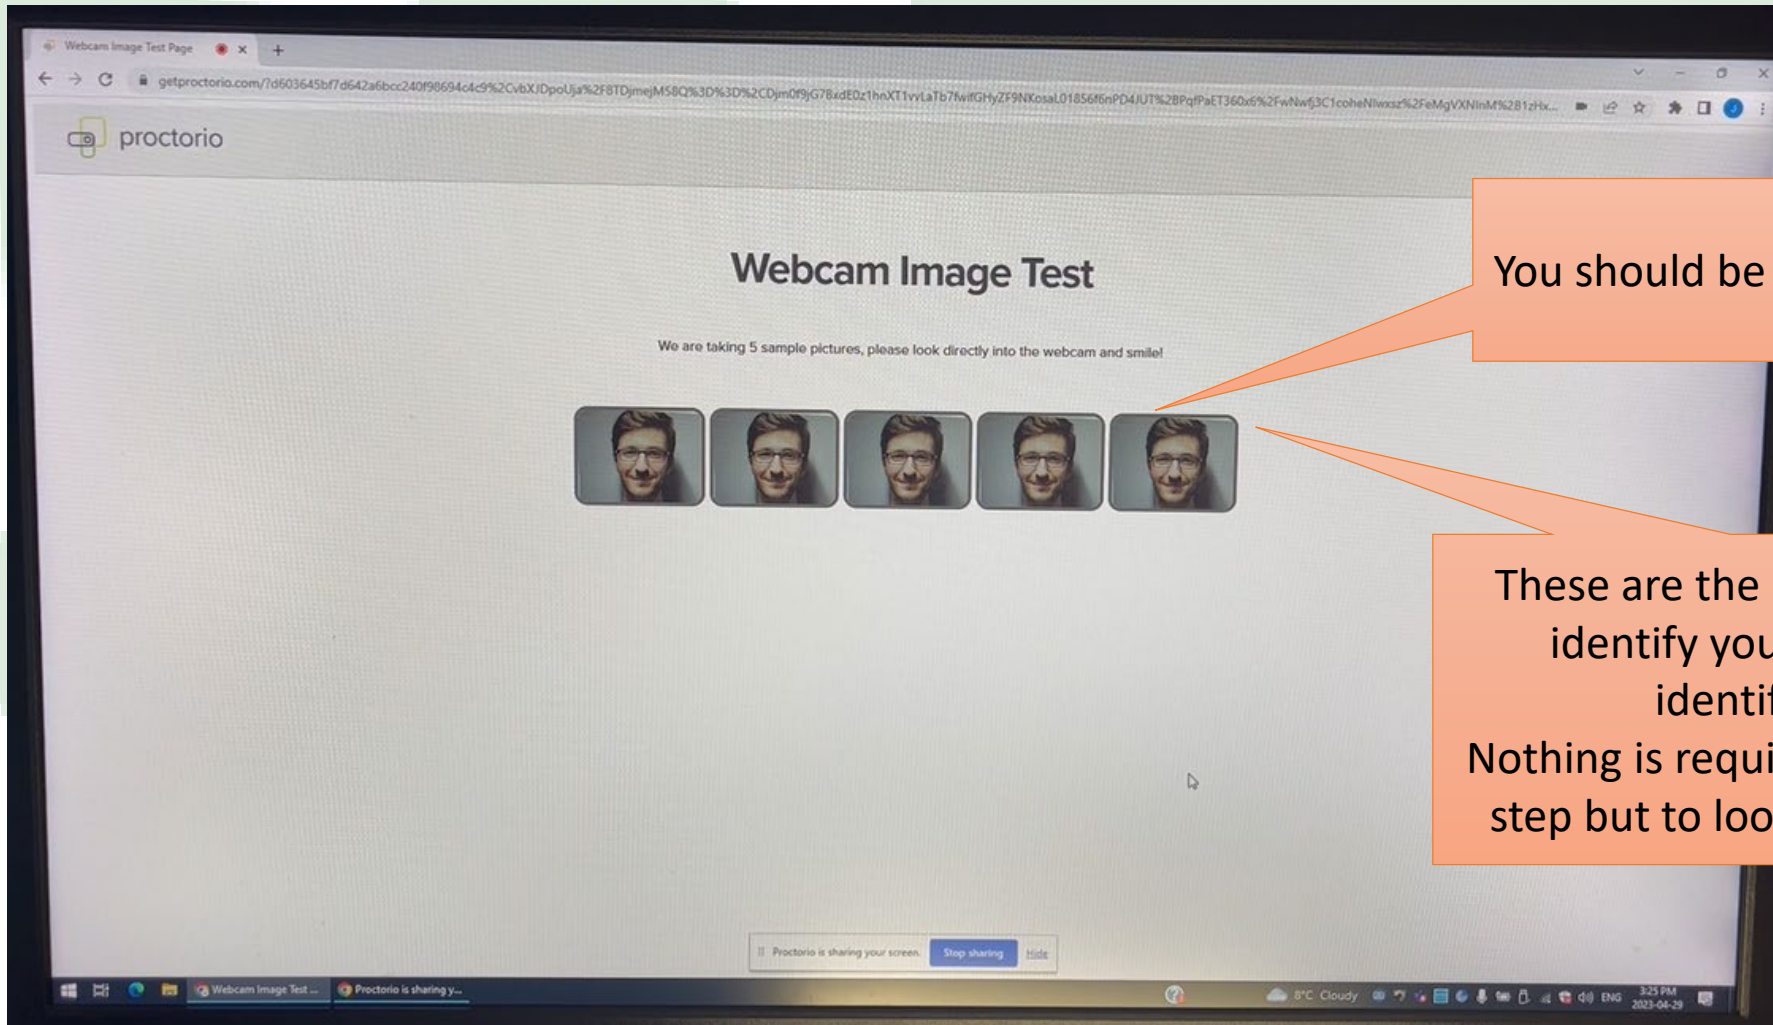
Webcam Image Test Page ×

getproctorio.com/?d603645bf7d642a6bcc240f98694c4c9%2CvbXJDpoUja%2F8TDjmejM58Q%3D%3D%2CDjm0f9jG78xdE0z1hnXT1vvLaTb7fwifGHyZF9NKosaL01856f6nPD4JUT%2BPqfPaET360x6%2FwNwfj3C1coheNlwxsz%2FeMgVXNInM%281zHx...

proctorio

Webcam Image Test

We are taking 5 sample pictures, please look directly into the webcam and smile!

You should be

These are the
identify you
identi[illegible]
Nothing is requi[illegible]
step but to loo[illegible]

Proctorio is sharing your screen. Stop sharing Hide

Webcam Image Test ... Proctorio is sharing y...

8°C Cloudy ENG 3:25 PM 2023-04-29